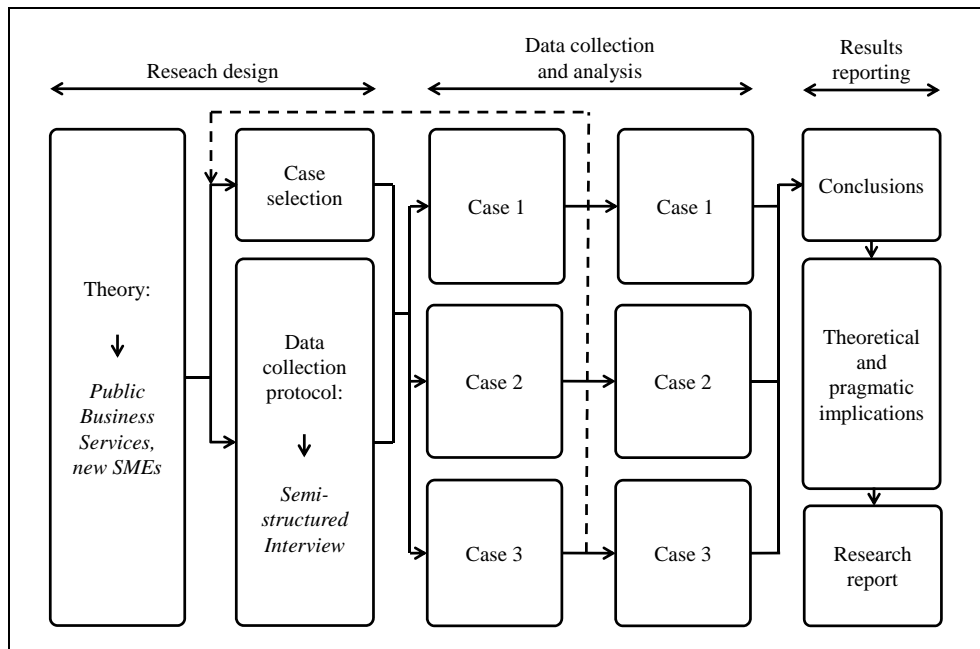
Reseach design

Data collection and analysis

Results reporting

Theory:

↓

*Public Business Services, new SMEs*

Case selection

Data collection protocol:

↓

*Semi-structured Interview*

Case 1

Case 2

Case 3

Case 1

Case 2

Case 3

Conclusions

Theoretical and pragmatic implications

Research report